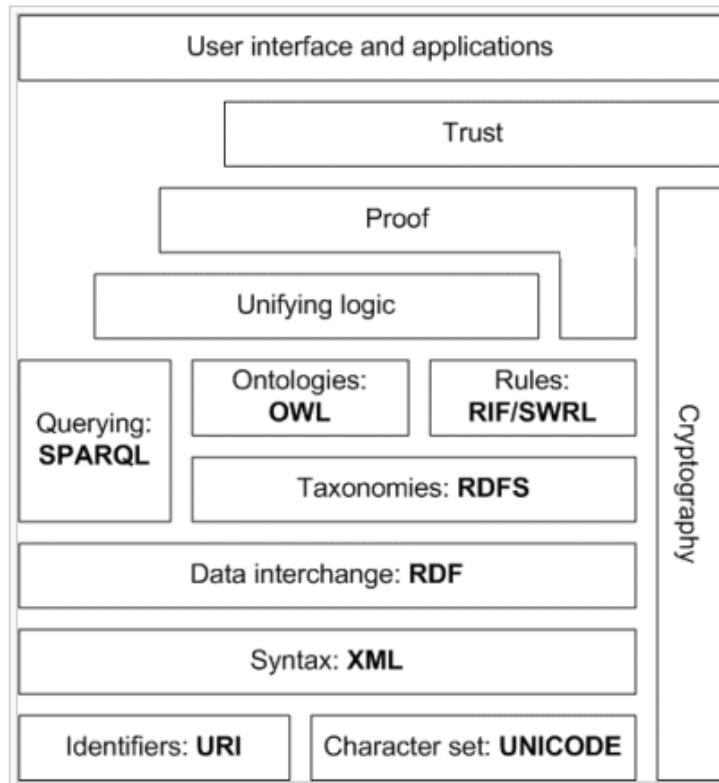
User interface and applications

Trust

Proof

Unifying logic

Querying: **SPARQL**

Ontologies: **OWL**

Rules: **RIF/SWRL**

Taxonomies: **RDFS**

Data interchange: **RDF**

Syntax: **XML**

Identifiers: **URI**

Character set: **UNICODE**

Cryptography